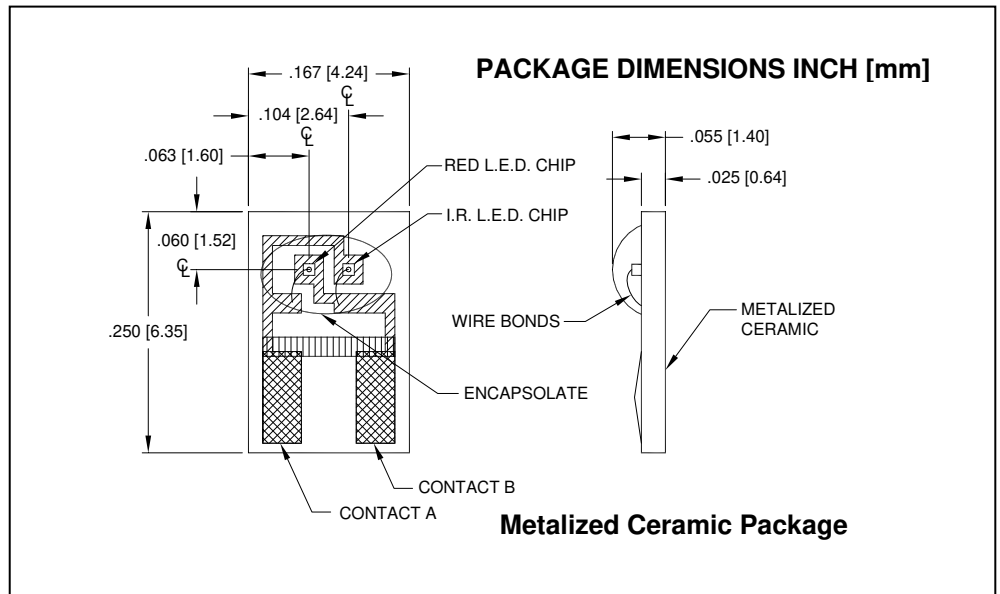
PACKAGE DIMENSIONS INCH [mm]

.167 [4.24]

.104 [2.64]

$\mathbb{C}_L$

$\mathbb{C}_L$

.063 [1.60]

RED L.E.D. CHIP

I.R. L.E.D. CHIP

.060 [1.52]

$\mathbb{C}_L$

.250 [6.35]

ENCAPSOLATE

CONTACT B

CONTACT A

.055 [1.40]

.025 [0.64]

WIRE BONDS

METALIZED CERAMIC

Metalized Ceramic Package